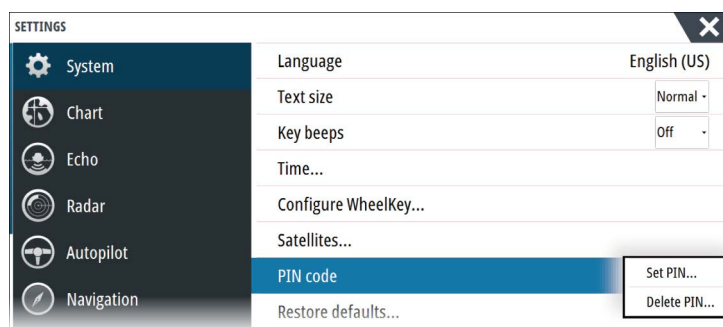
SETTINGS

System
Chart
Echo
Radar
Autopilot
Navigation

Language English (US)
Text size Normal
Key beeps Off
Time...
Configure WheelKey...
Satellites...
PIN code
Restore defaults...

Set PIN...
Delete PIN...